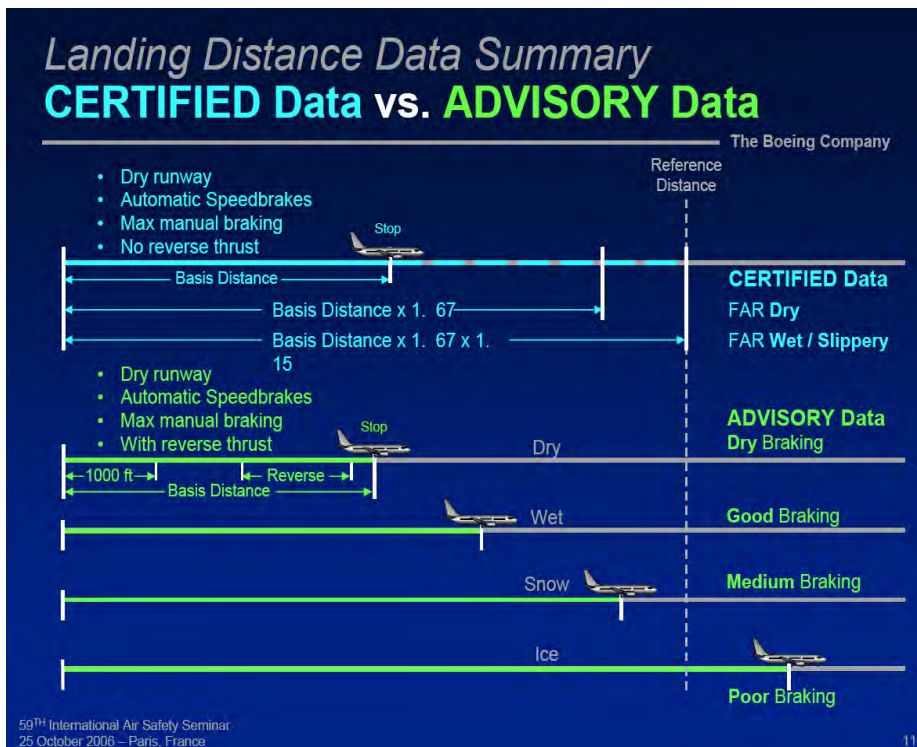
Landing Distance Data Summary
CERTIFIED Data vs. ADVISORY Data

The Boeing Company

- Dry runway
- Automatic Speedbrakes
- Max manual braking
- No reverse thrust

Reference Distance

Stop

Basis Distance

CERTIFIED Data

Basis Distance x 1. 67

FAR Dry

Basis Distance x 1. 67 x 1. 15

FAR Wet / Slippery

- Dry runway
- Automatic Speedbrakes
- Max manual braking
- With reverse thrust

ADVISORY Data

Stop

Dry

Dry Braking

1000 ft

Reverse

Basis Distance

Wet

Good Braking

Snow

Medium Braking

Ice

Poor Braking

59$^{TH}$ International Air Safety Seminar
25 October 2006 – Paris, France

11